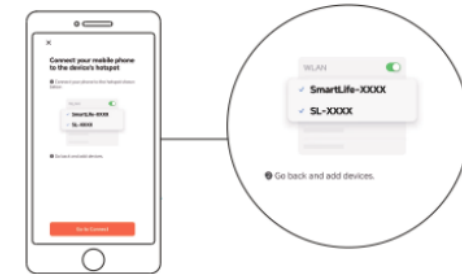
×

Connect your mobile phone to the device's hotspot

❶ Connect your phone to the hotspot shown below.

WLAN

✓ SmartLife-XXXX

✓ SL-XXXX

❷ Go back and add devices.

Go to Connect

WLAN

✓ SmartLife-XXXX

✓ SL-XXXX

❷ Go back and add devices.